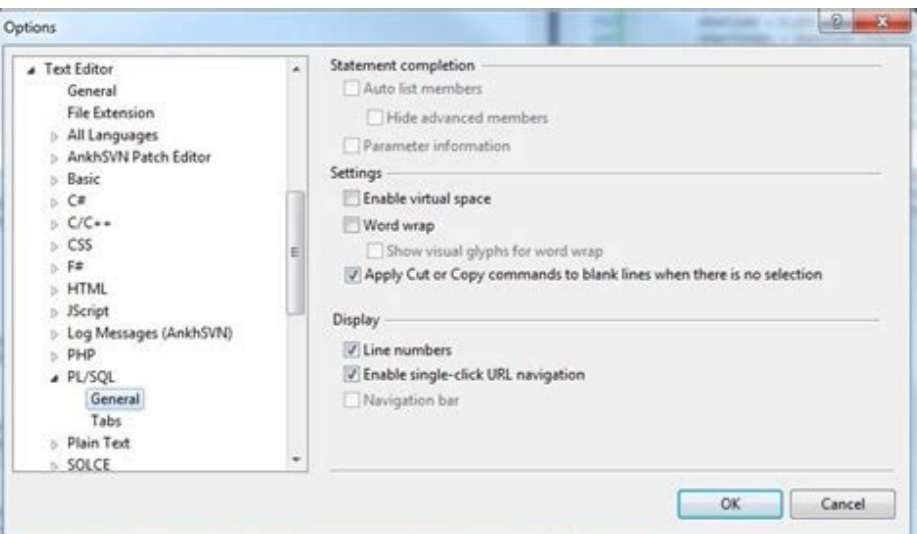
Options

Text Editor
General
File Extension
All Languages
AnkhSVN Patch Editor
Basic
C#
C/C++
CSS
F#
HTML
JScript
Log Messages (AnkhSVN)
PHP
PL/SQL
General
Tabs
Plain Text
SQLCE

Statement completion
Auto list members
Hide advanced members
Parameter information

Settings
Enable virtual space
Word wrap
Show visual glyphs for word wrap
Apply Cut or Copy commands to blank lines when there is no selection

Display
Line numbers
Enable single-click URL navigation
Navigation bar

OK
Cancel